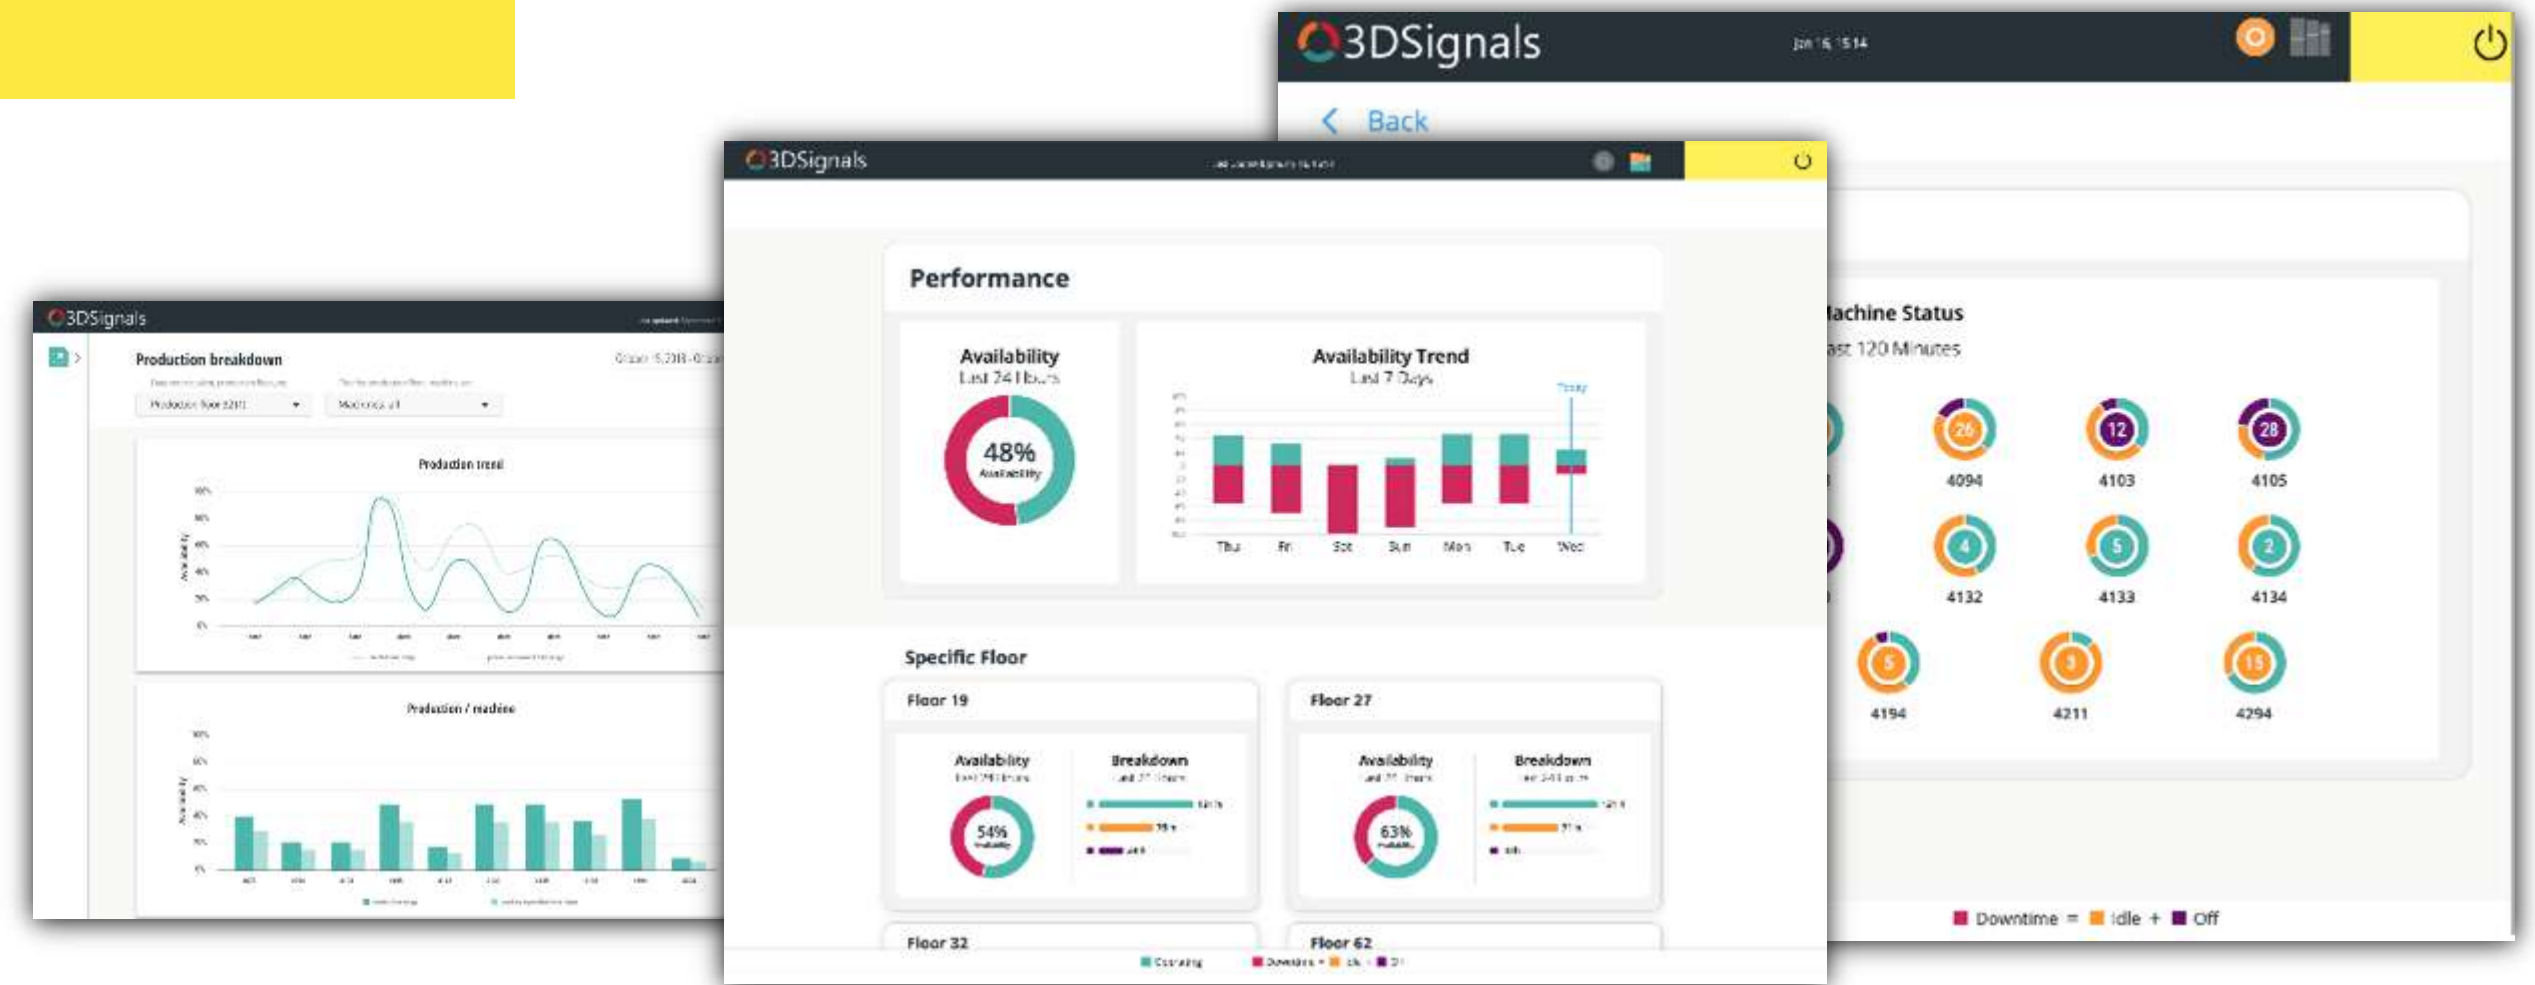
3DSignals

Jan 16 15:14

Back

3DSignals

Performance

Availability
Last 24 Hours

48%
Availability

Availability Trend
Last 7 Days

Today

Thu Fri Sat Sun Mon Tue Wed

Specific Floor

Floor 19

Availability
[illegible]

54%

Breakdown
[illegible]

Floor 27

Availability
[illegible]

63%

Breakdown
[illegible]

Floor 32

Floor 62

Operating Downtime = Idle + Off

3DSignals

Production breakdown

Production trend

Production / machine

achine Status
ast 120 Minutes

26
4094

12
4103

28
4105

4
4132

5
4133

2
4134

5
4194

3
4211

15
4294

Downtime = Idle + Off